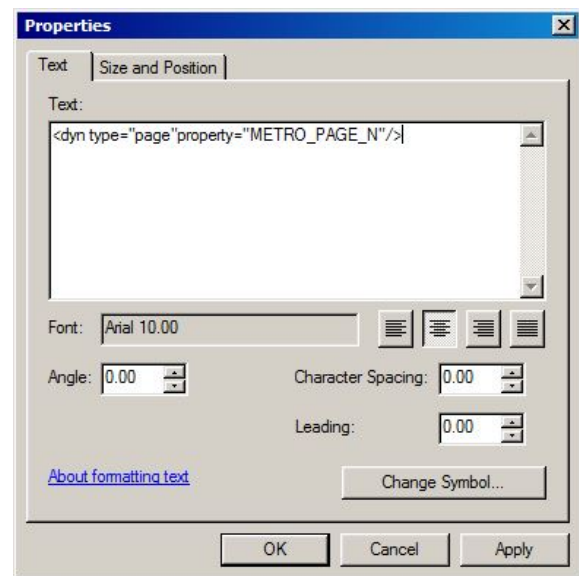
Properties

Text | Size and Position

Text:

<dyn type="page"property="METRO_PAGE_N"/>

Font: Arial 10.00

Angle: 0.00

Character Spacing: 0.00

Leading: 0.00

About formatting text

Change Symbol...

OK | Cancel | Apply